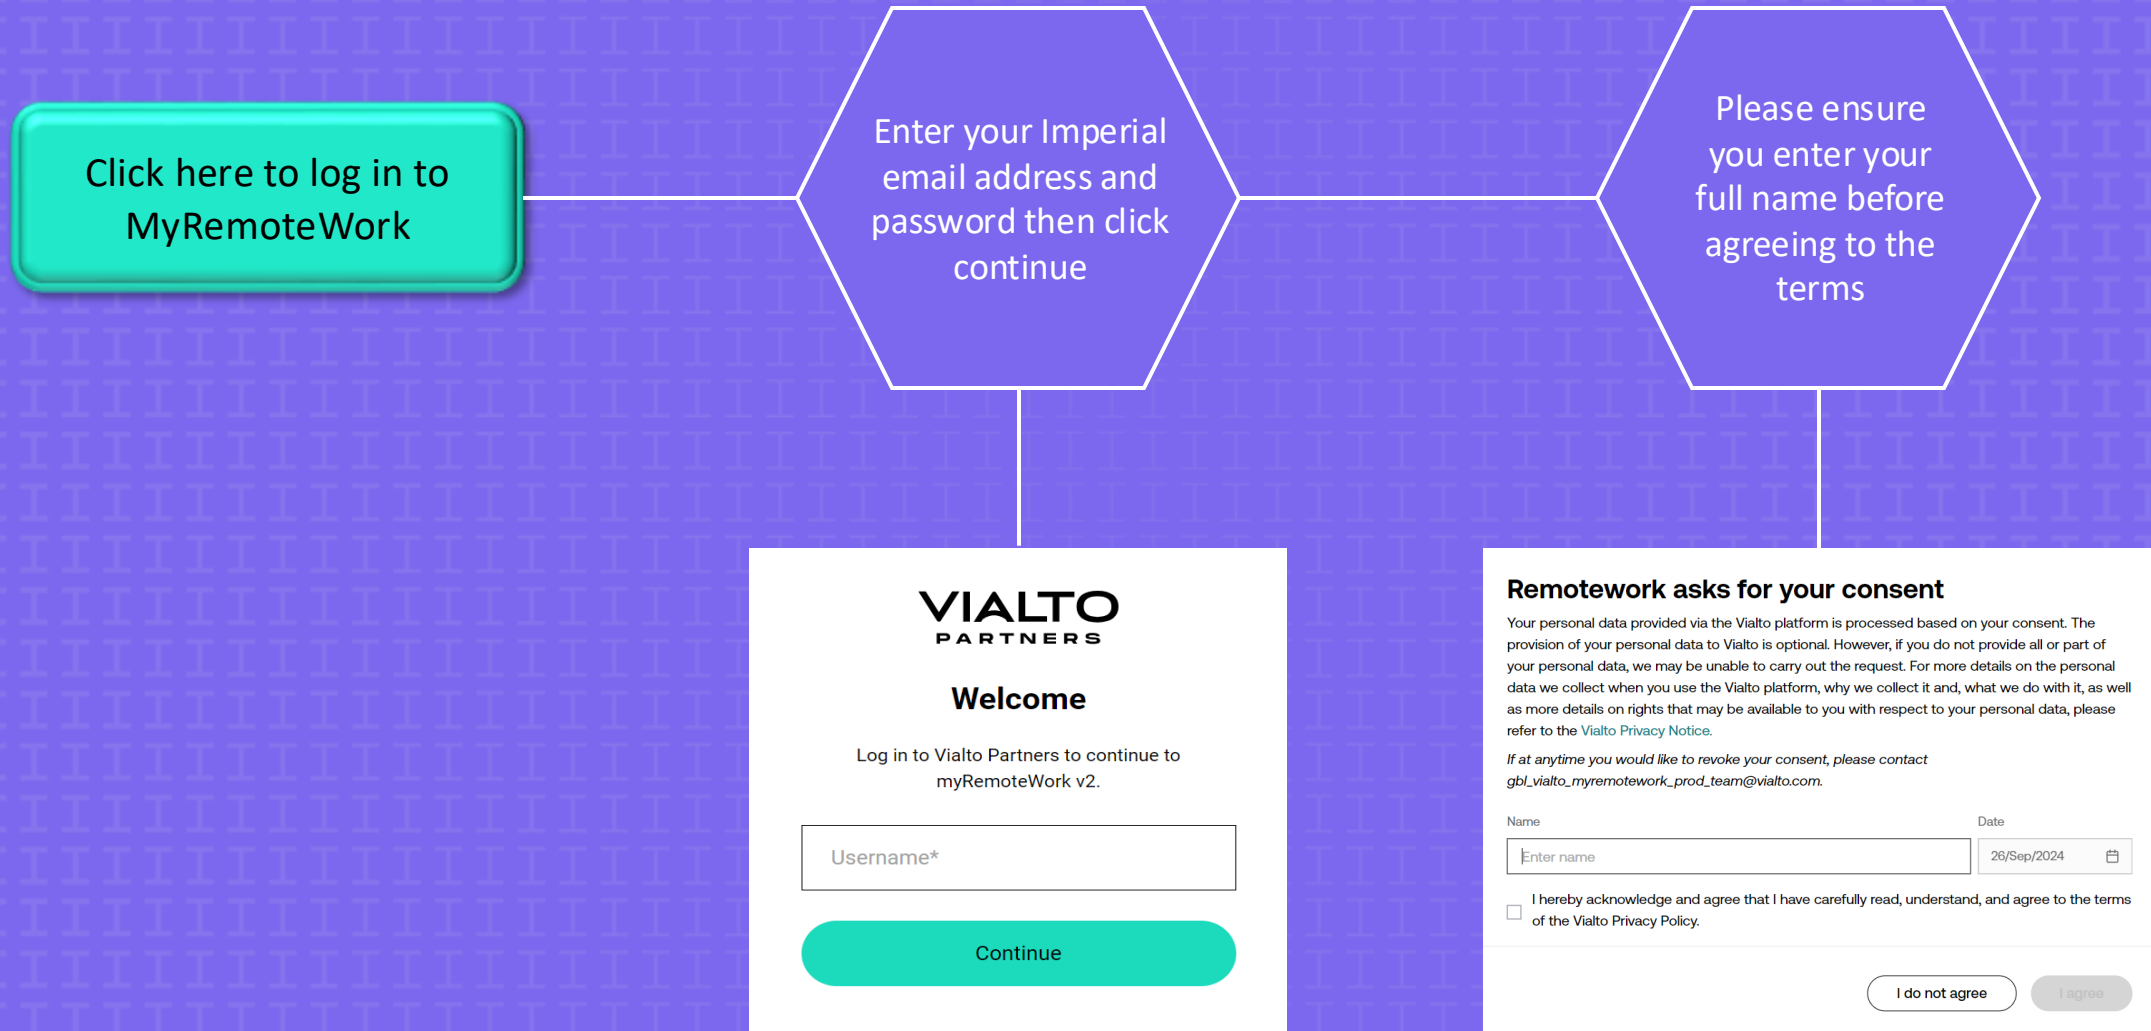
Click here to log in to MyRemoteWork

Enter your Imperial email address and password then click continue

Please ensure you enter your full name before agreeing to the terms

VIALTO
PARTNERS

Welcome

Log in to Vialto Partners to continue to myRemoteWork v2.

Username*

Continue

Remotework asks for your consent

Your personal data provided via the Vialto platform is processed based on your consent. The provision of your personal data to Vialto is optional. However, if you do not provide all or part of your personal data, we may be unable to carry out the request. For more details on the personal data we collect when you use the Vialto platform, why we collect it and, what we do with it, as well as more details on rights that may be available to you with respect to your personal data, please refer to the Vialto Privacy Notice.

If at anytime you would like to revoke your consent, please contact gbl_vialto_myremotework_prod_team@vialto.com.

Name
Enter name

Date
26/Sep/2024

I hereby acknowledge and agree that I have carefully read, understand, and agree to the terms of the Vialto Privacy Policy.

I do not agree

I agree